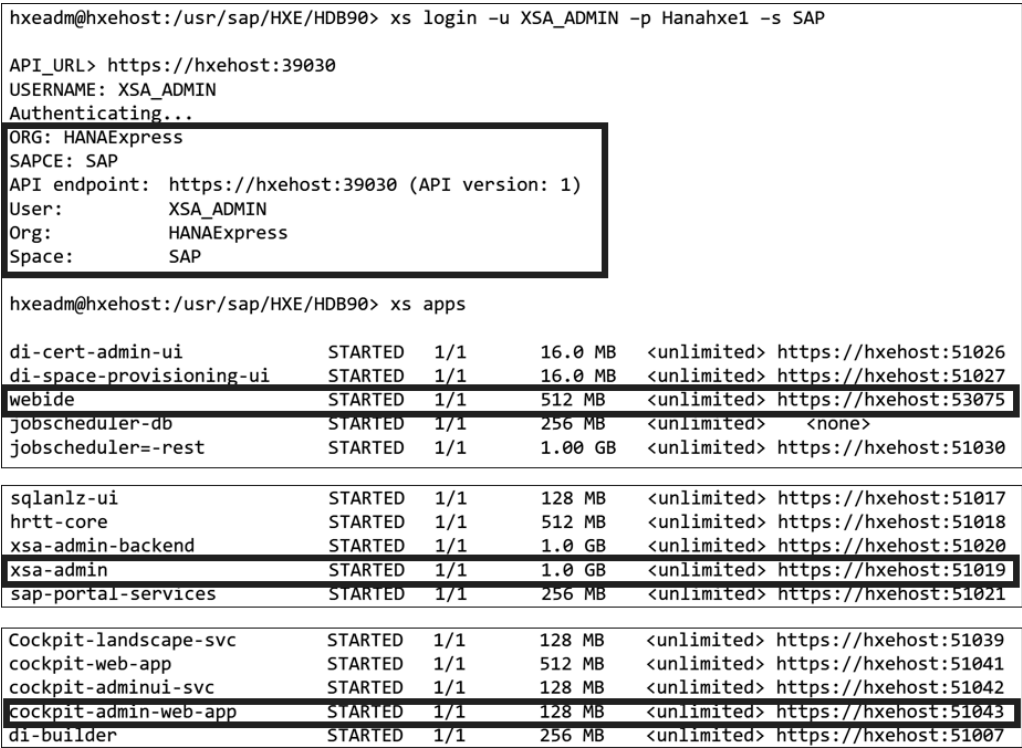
hxeadm@hxehost:/usr/sap/HXE/HDB90> xs login -u XSA_ADMIN -p Hanahxe1 -s SAP

API_URL> https://hxehost:39030
USERNAME: XSA_ADMIN
Authenticating...
ORG: HANAExpress
SAPCE: SAP
API endpoint: https://hxehost:39030 (API version: 1)
User: XSA_ADMIN
Org: HANAExpress
Space: SAP

hxeadm@hxehost:/usr/sap/HXE/HDB90> xs apps

| | | | | | |
|---|---|---|---|---|---|
| di-cert-admin-ui | STARTED | 1/1 | 16.0 MB | <unlimited> | https://hxehost:51026 |
| di-space-provisioning-ui | STARTED | 1/1 | 16.0 MB | <unlimited> | https://hxehost:51027 |
| webide | STARTED | 1/1 | 512 MB | <unlimited> | https://hxehost:53075 |
| jobscheduler-db | STARTED | 1/1 | 256 MB | <unlimited> | <none> |
| jobscheduler=-rest | STARTED | 1/1 | 1.00 GB | <unlimited> | https://hxehost:51030 |

| | | | | | |
|---|---|---|---|---|---|
| sqlanlz-ui | STARTED | 1/1 | 128 MB | <unlimited> | https://hxehost:51017 |
| hrtt-core | STARTED | 1/1 | 512 MB | <unlimited> | https://hxehost:51018 |
| xsa-admin-backend | STARTED | 1/1 | 1.0 GB | <unlimited> | https://hxehost:51020 |
| xsa-admin | STARTED | 1/1 | 1.0 GB | <unlimited> | https://hxehost:51019 |
| sap-portal-services | STARTED | 1/1 | 256 MB | <unlimited> | https://hxehost:51021 |

| | | | | | |
|---|---|---|---|---|---|
| Cockpit-landscape-svc | STARTED | 1/1 | 128 MB | <unlimited> | https://hxehost:51039 |
| cockpit-web-app | STARTED | 1/1 | 512 MB | <unlimited> | https://hxehost:51041 |
| cockpit-adminui-svc | STARTED | 1/1 | 128 MB | <unlimited> | https://hxehost:51042 |
| cockpit-admin-web-app | STARTED | 1/1 | 128 MB | <unlimited> | https://hxehost:51043 |
| di-builder | STARTED | 1/1 | 256 MB | <unlimited> | https://hxehost:51007 |